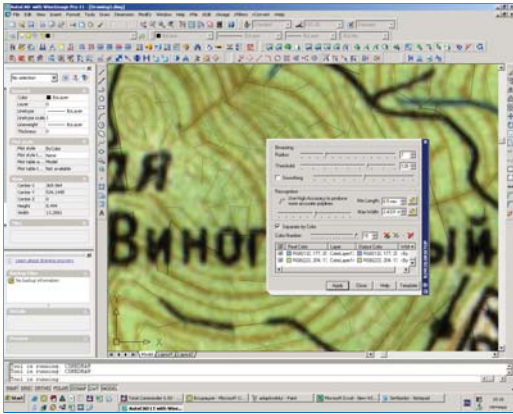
AutoCAD with WinStage Pro 11 - [Drawing1.dwg]

File Edit View Insert Format Tools Draw Dimension Modify Window Help

ByLayer

ByLayer

No selection

Color ByLayer
Layer 0
Linetype ByLayer
Linetype scale 1
Lineweight ByLayer
Thickness 0

Plot style ByColor
Plot style table None
Plot table attached Model
Plot table type Not available

Center X 3805.994
Center Y 526.1948
Center Z 0
Height 8.599
Width 13.2803

ая

Виног

ый

Breaking
Radius
Threshold
Smoothing

Recognition
Use High Accuracy to produce more accurate polylines
Min Length
Max Width

Separate by Color
Color Number

Pixel Color
Layer
Output Color

Apply
Close
Help
Template

Model

Start

Total Commander

AutoCAD 11 with Wins...